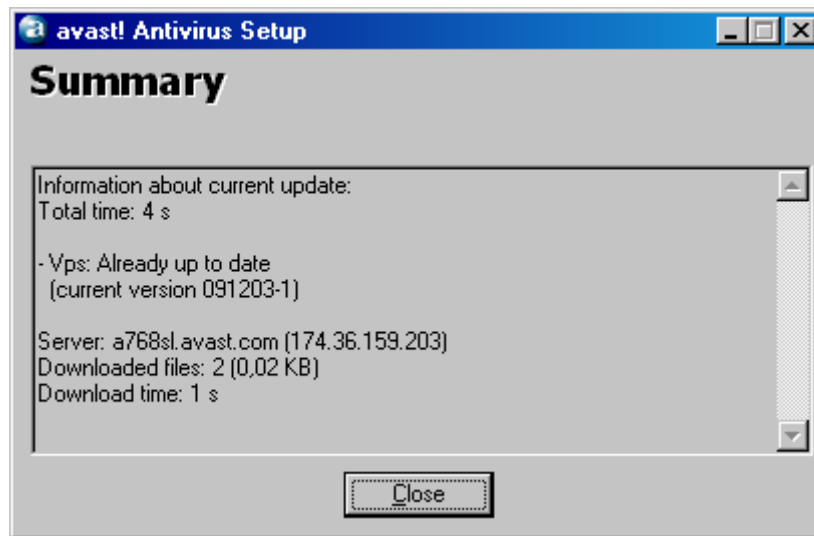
avast! Antivirus Setup

Summary

Information about current update:
Total time: 4 s

- Vps: Already up to date
(current version 091203-1)

Server: a768sl.avast.com (174.36.159.203)
Downloaded files: 2 (0,02 KB)
Download time: 1 s

Close